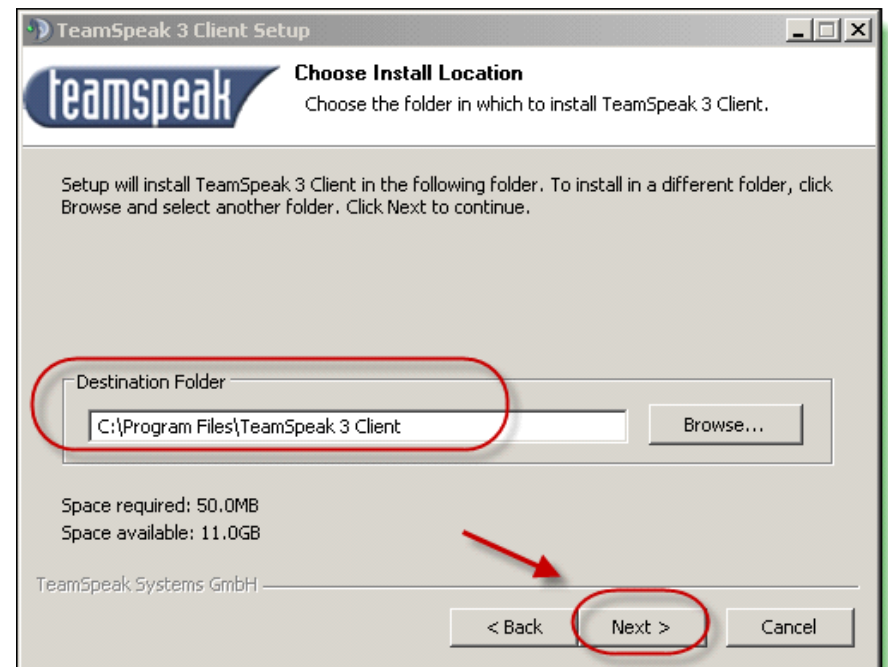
TeamSpeak 3 Client Setup

teamspeak

Choose Install Location

Choose the folder in which to install TeamSpeak 3 Client.

Setup will install TeamSpeak 3 Client in the following folder. To install in a different folder, click Browse and select another folder. Click Next to continue.

Destination Folder

C:\Program Files\TeamSpeak 3 Client

Browse...

Space required: 50.0MB
Space available: 11.0GB

TeamSpeak Systems GmbH

< Back

Next >

Cancel